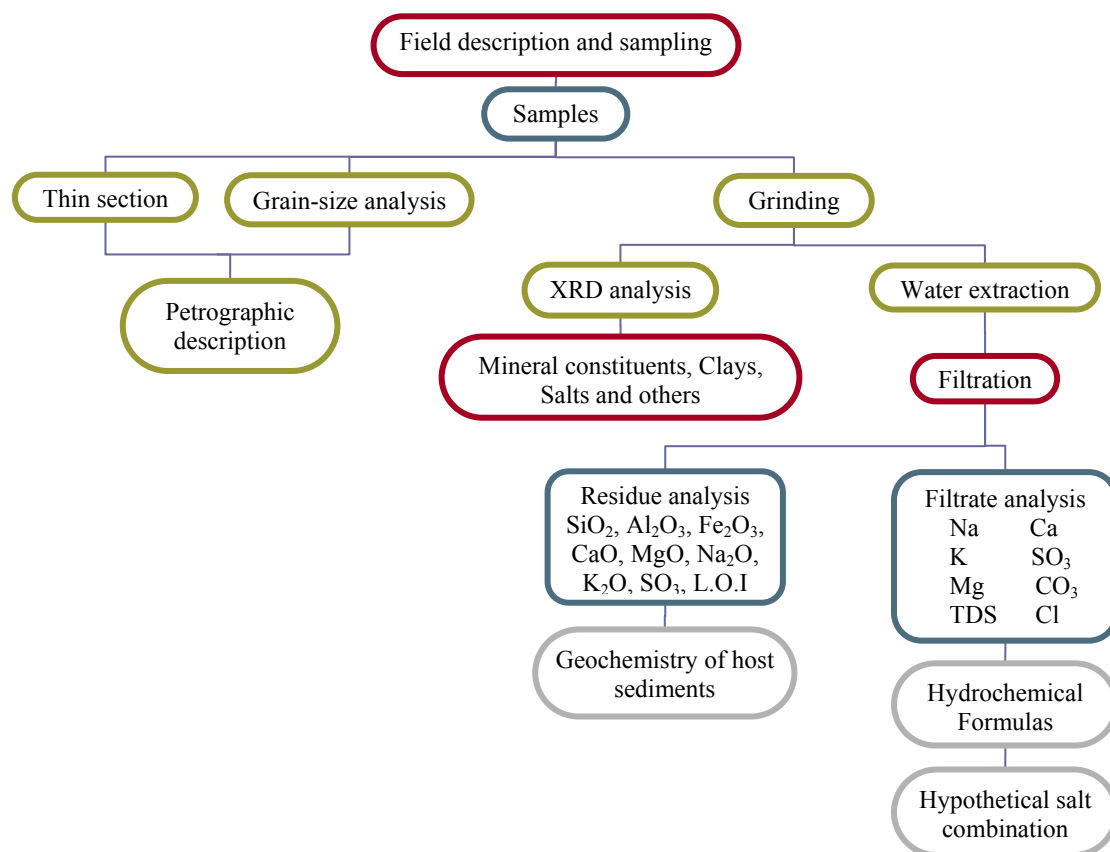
Field description and sampling

Samples

Thin section

Grain-size analysis

Grinding

Petrographic description

XRD analysis

Water extraction

Mineral constituents, Clays, Salts and others

Filtration

Residue analysis
$SiO_2$, $Al_2O_3$, $Fe_2O_3$, CaO, MgO, $Na_2O$, $K_2O$, $SO_3$, L.O.I

Filtrate analysis
Na Ca
K $SO_3$
Mg $CO_3$
TDS Cl

Geochemistry of host sediments

Hydrochemical Formulas

Hypothetical salt combination